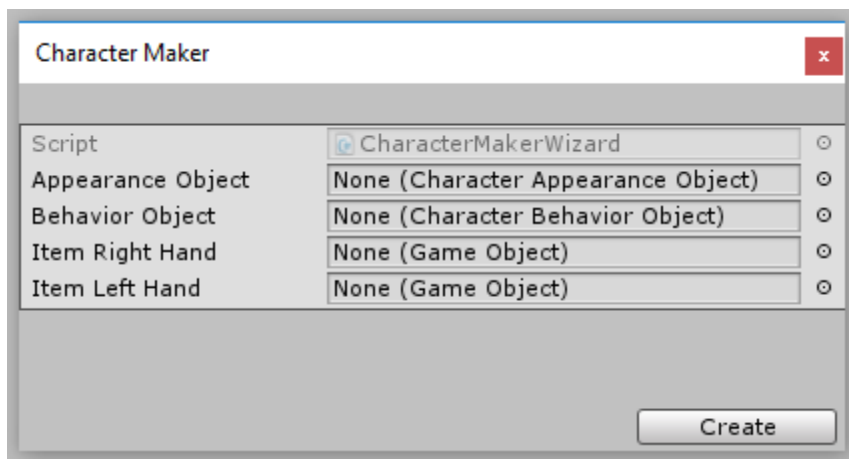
Character Maker

x

Script | CharacterMakerWizard
Appearance Object | None (Character Appearance Object)
Behavior Object | None (Character Behavior Object)
Item Right Hand | None (Game Object)
Item Left Hand | None (Game Object)

Create